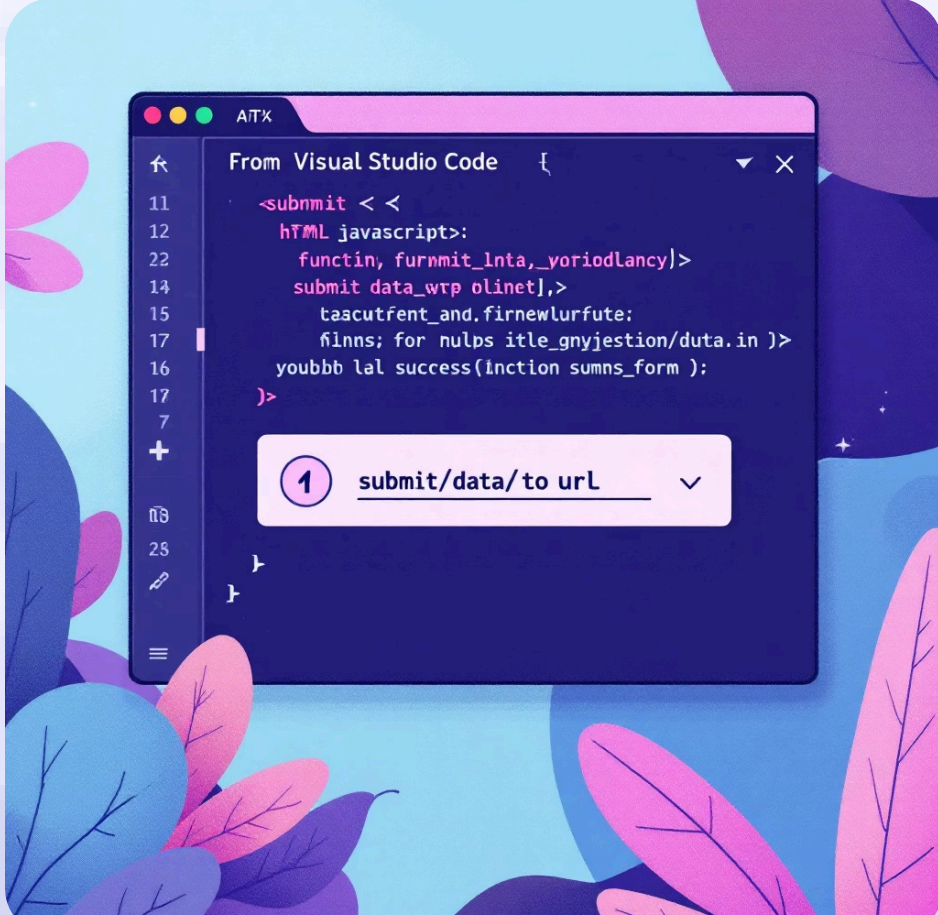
AITX

From Visual Studio Code {

11 <subnmit < <
12 hTML javascript>:
22 functin, furnmit_lnta,_yoriodlancy|>
14 submit data_wrp olinet|,>
15 taacutfent_and.firnewlurfute:
17 filnns; for nulps itle_gnyjestion/duta.in )>
16 youbbb lal success(inction sumns_form ):
17 |>
7

1 submit/data/to url

28

}
}